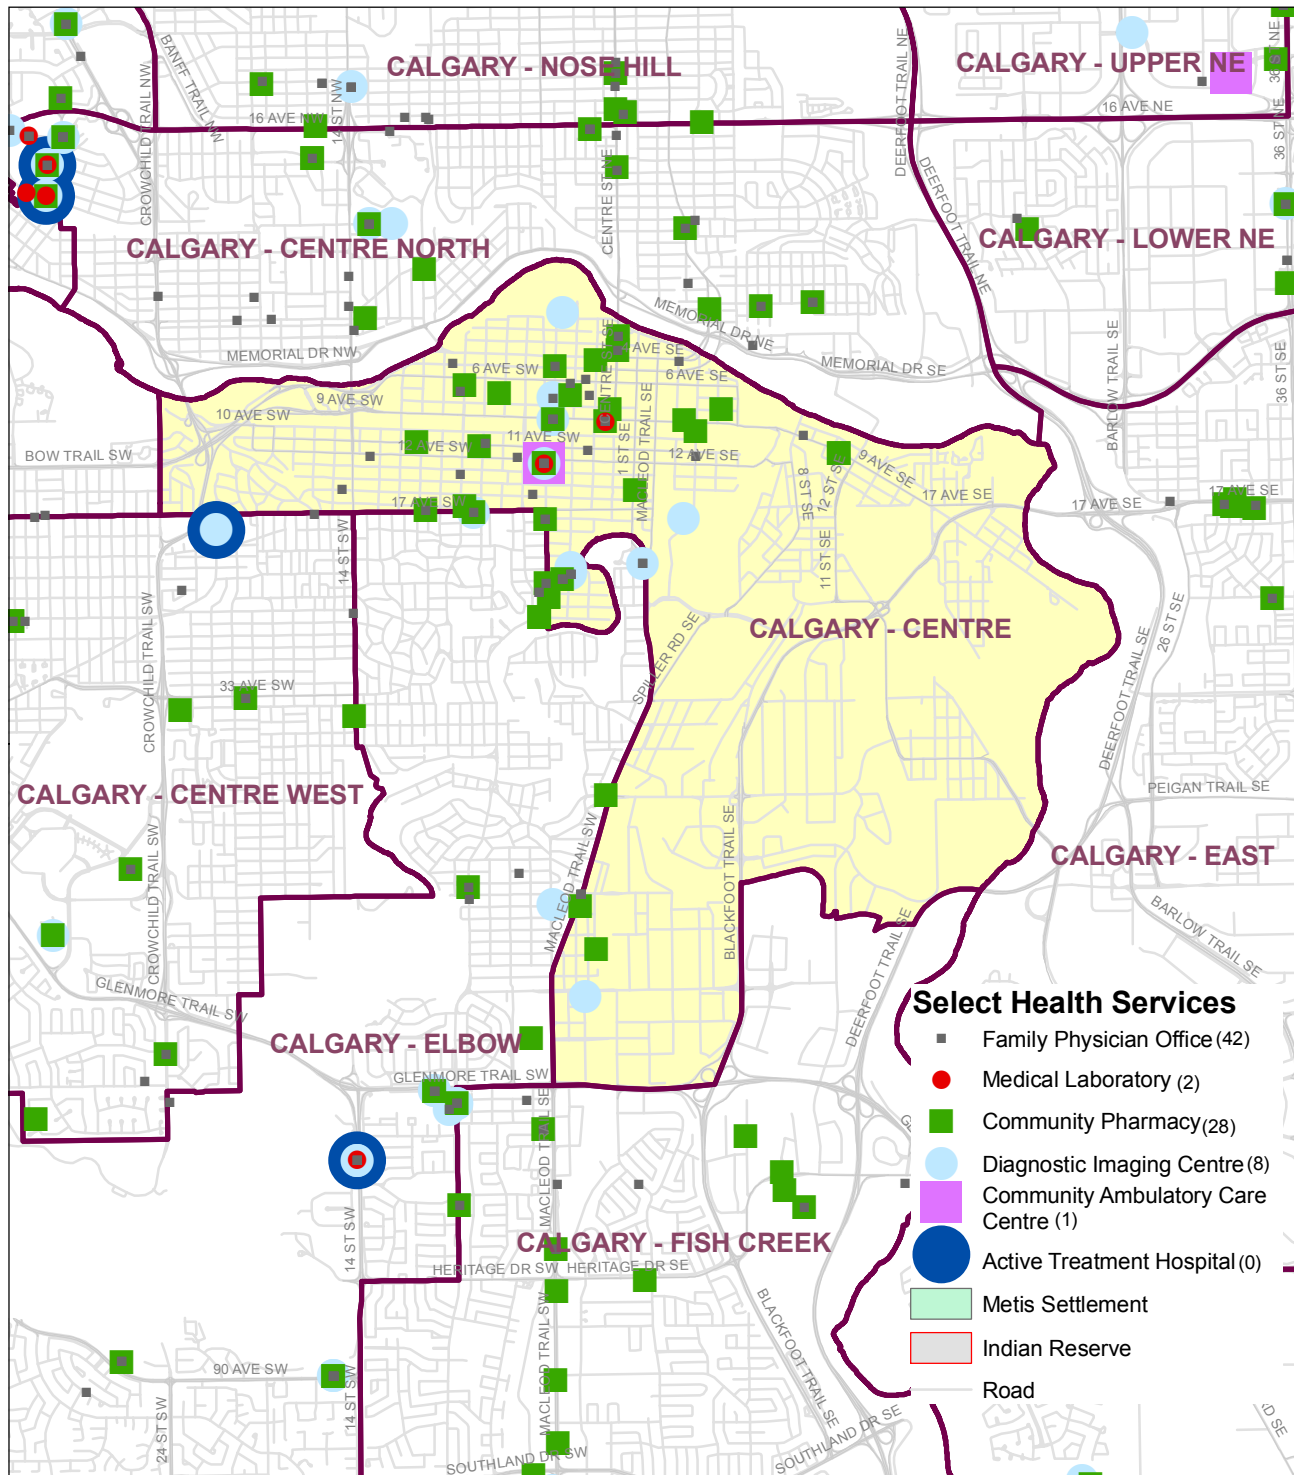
CALGARY - NOSE HILL
CALGARY - UPPER NE
CALGARY - CENTRE NORTH
CALGARY - LOWER NE
CALGARY - CENTRE
CALGARY - CENTRE WEST
CALGARY - EAST
CALGARY - ELBOW
CALGARY - FISH CREEK

BANFF TRAIL NW
CROWCHILD TRAIL NW
16 AVE NW
14 ST NW
CENTRE ST N
DEERFOOT TRAIL NE
16 AVE NE
36 ST NE
MEMORIAL DR NE
MEMORIAL DR NW
MEMORIAL DR SE
BARLOW TRAIL SE
36 ST SE
6 AVE SW
5 AVE SE
6 AVE SE
9 AVE SW
10 AVE SW
BOW TRAIL SW
12 AVE SW
11 AVE SW
1 ST SE
MACLEOD TRAIL SE
12 AVE SE
9 AVE SE
8 ST SE
12 ST SE
17 AVE SE
17 AVE SW
14 ST SW
11 ST SE
CROWCHILD TRAIL SW
33 AVE SW
SPILLER RD SE
26 ST SE
DEERFOOT TRAIL SE
PEIGAN TRAIL SE
MACLEOD TRAIL SW
BLACKFOOT TRAIL SE
BARLOW TRAIL SE
GLENMORE TRAIL SW
HERITAGE DR SW
HERITAGE DR SE
90 AVE SW
24 ST SW
SOUTHLAND DR SW
SOUTHLAND DR SE

Select Health Services
Family Physician Office (42)
Medical Laboratory (2)
Community Pharmacy (28)
Diagnostic Imaging Centre (8)
Community Ambulatory Care Centre (1)
Active Treatment Hospital (0)
Metis Settlement
Indian Reserve
Road